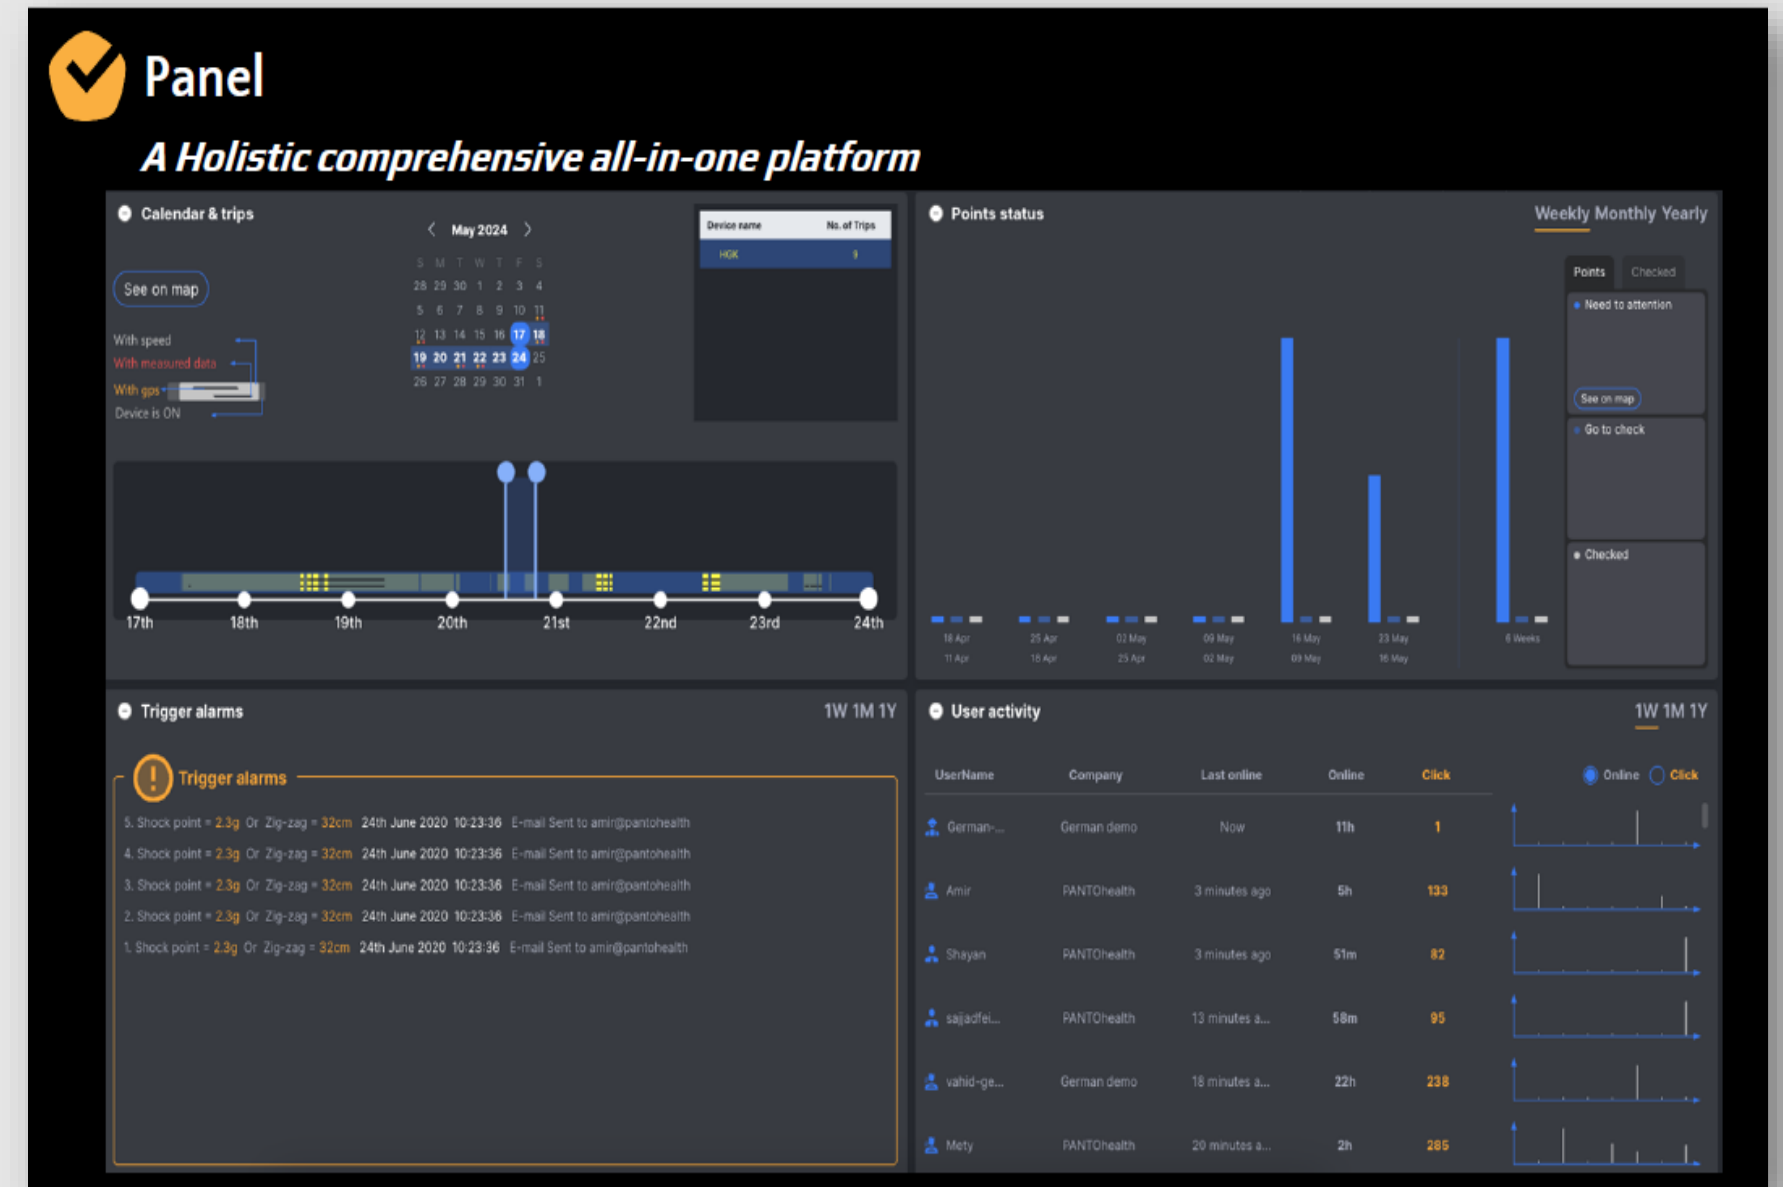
Panel

A Holistic comprehensive all-in-one platform

Calendar & trips

May 2024

| S | M | T | W | T | F | S |
|---|---|---|---|---|---|---|
| 28 | 29 | 30 | 1 | 2 | 3 | 4 |
| 5 | 6 | 7 | 8 | 9 | 10 | 11 |
| 12 | 13 | 14 | 15 | 16 | 17 | 18 |
| 19 | 20 | 21 | 22 | 23 | 24 | 25 |
| 26 | 27 | 28 | 29 | 30 | 31 | 1 |

| Device name | No. of Trips |
|---|---|
| HGK | 1 |

See on map

With speed
With measured data
With gps
Device is ON

17th 18th 19th 20th 21st 22nd 23rd 24th

Points status

Weekly Monthly Yearly

18 Apr 11 Apr
25 Apr 18 Apr
02 May 25 Apr
09 May 02 May
16 May 09 May
23 May 16 May
6 Weeks

Points Checked

Need to attention
See on map
Go to check
Checked

Trigger alarms

1W 1M 1Y

Trigger alarms

5. Shock point = 2.3g Or Zig-zag = 32cm 24th June 2020 10:23:36 E-mail Sent to amir@pantohealth
4. Shock point = 2.3g Or Zig-zag = 32cm 24th June 2020 10:23:36 E-mail Sent to amir@pantohealth
3. Shock point = 2.3g Or Zig-zag = 32cm 24th June 2020 10:23:36 E-mail Sent to amir@pantohealth
2. Shock point = 2.3g Or Zig-zag = 32cm 24th June 2020 10:23:36 E-mail Sent to amir@pantohealth
1. Shock point = 2.3g Or Zig-zag = 32cm 24th June 2020 10:23:36 E-mail Sent to amir@pantohealth

User activity

1W 1M 1Y

Online Click

| UserName | Company | Last online | Online | Click |
|---|---|---|---|---|
| German-... | German demo | Now | 11h | 1 |
| Amir | PANTOhealth | 3 minutes ago | 5h | 133 |
| Shayan | PANTOhealth | 3 minutes ago | 51m | 82 |
| sajjadfei... | PANTOhealth | 13 minutes a... | 58m | 95 |
| vahid-ge... | German demo | 18 minutes a... | 22h | 238 |
| Mety | PANTOhealth | 20 minutes a... | 2h | 285 |